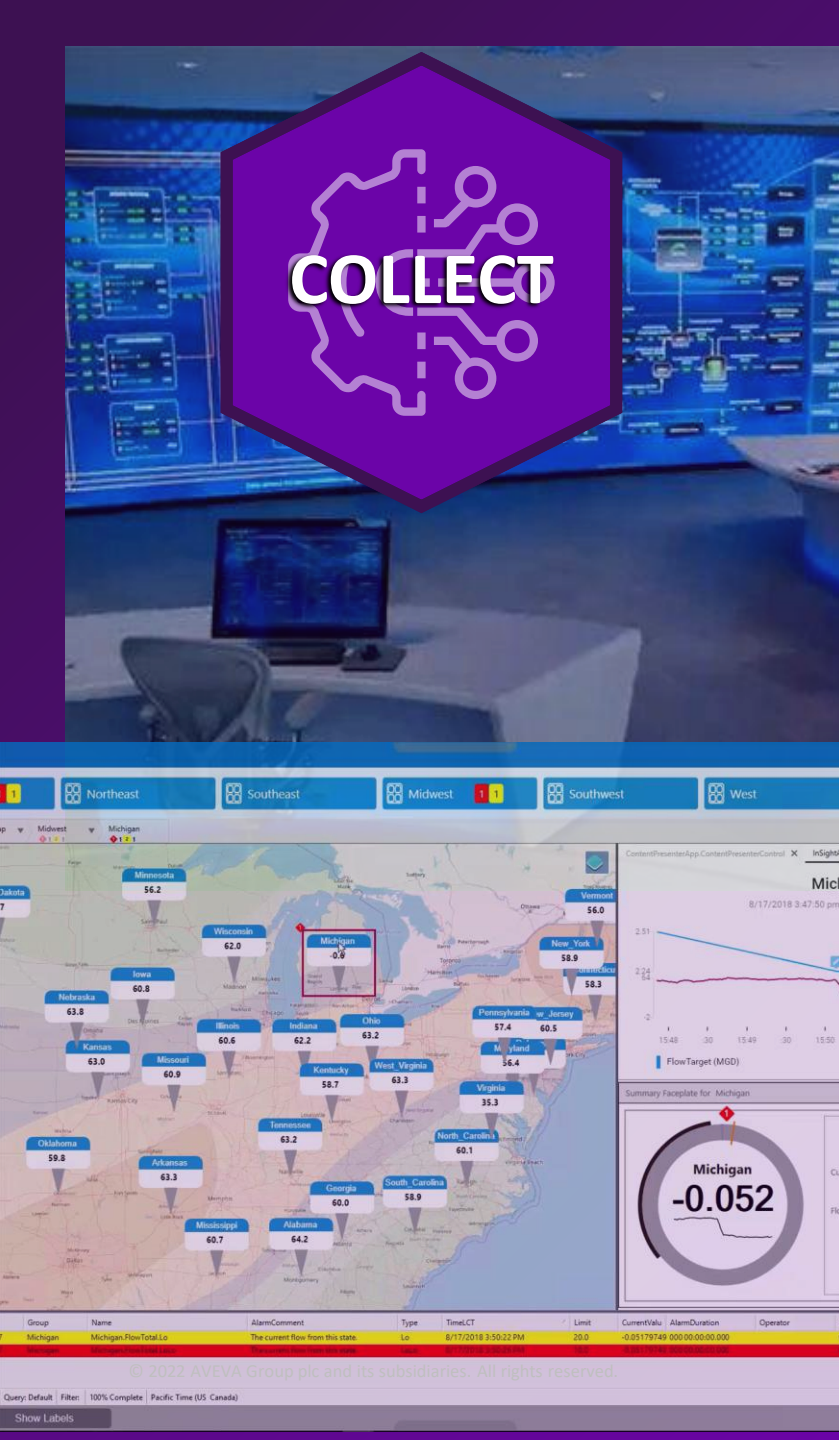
COLLECT

1 Northeast Southeast Midwest 1 1 Southwest West

Midwest Michigan

Dakota
Minnesota 56.2
Wisconsin 62.0
Michigan -0.0
Vermont 56.0
New_York 58.9
58.3
Iowa 60.8
Nebraska 63.8
Illinois 60.6
Indiana 62.2
Ohio 63.2
Pennsylvania 57.4
New_Jersey 60.5
Kansas 63.0
Missouri 60.9
Kentucky 58.7
West_Virginia 63.3
Maryland 56.4
Virginia 35.3
Tennessee 63.2
North_Carolina 60.1
Oklahoma 59.8
Arkansas 63.3
Georgia 60.0
South_Carolina 58.9
Mississippi 60.7
Alabama 64.2

ContentPresenterApp.ContentPresenterControl ×

Mic
8/17/2018 3:47:50 pm
2.51
2.24
-2
15:48 :30 15:49 :30 15:50
FlowTarget (MGD)

Summary Faceplate for Michigan
Michigan
-0.052

| Group | Name | AlarmComment | Type | TimeLCT | Limit | CurrentValu | AlarmDuration | Operator |
|---|---|---|---|---|---|---|---|---|
| Michigan | Michigan.FlowTotal.Lo | The current flow from this state. | Lo | 8/17/2018 3:50:22 PM | 20.0 | -0.05179749 | 000:00:00:00.000 | |
| Michigan | Michigan.FlowTotal.LoLo | The current flow from this state. | LoLo | 8/17/2018 3:50:22 PM | 15.0 | -0.05179749 | 000:00:00:00.000 | |

© 2022 AVEVA Group plc and its subsidiaries. All rights reserved.

Query: Default Filter: 100% Complete Pacific Time (US Canada)

Show Labels